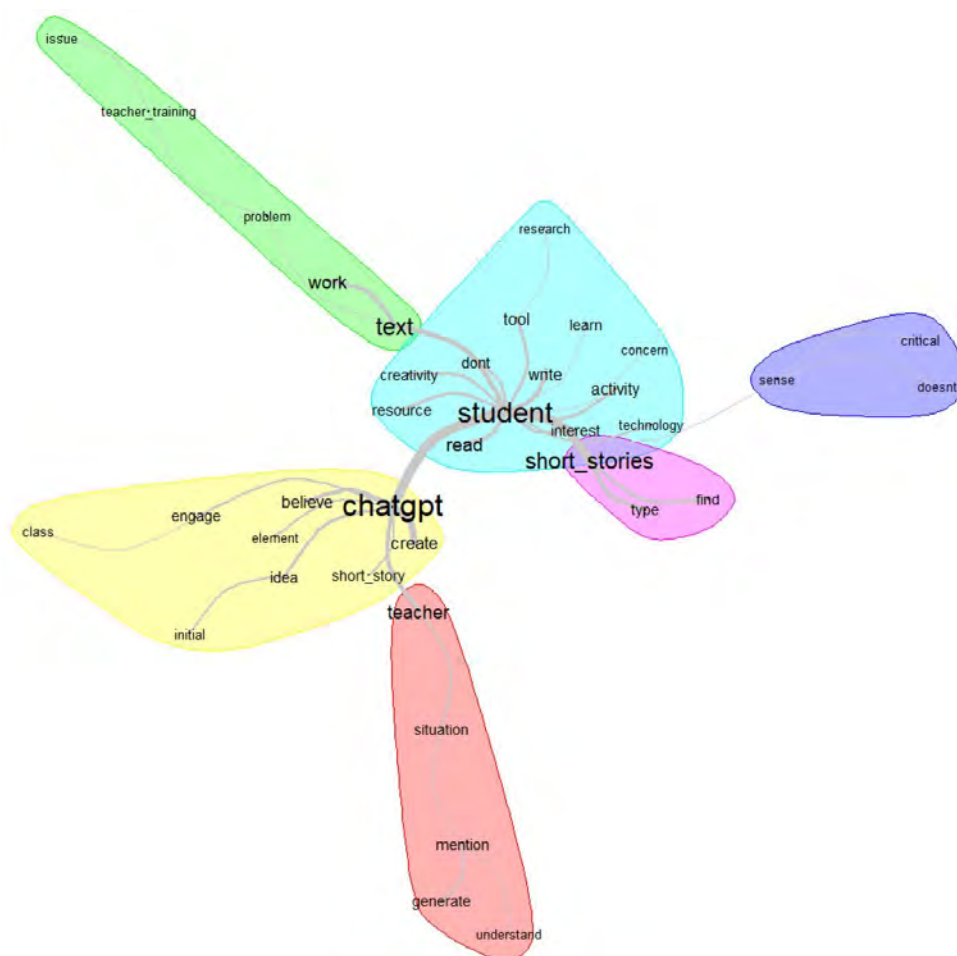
issue

teacher_training

problem

work

text

research

tool

learn

concern

dont

creativity

write

activity

resource

student

technology

interest

read

short_stories

critical

sense

doesnt

believe

chatgpt

engage

find

type

class

element

create

idea

short_story

initial

teacher

situation

mention

generate

understand